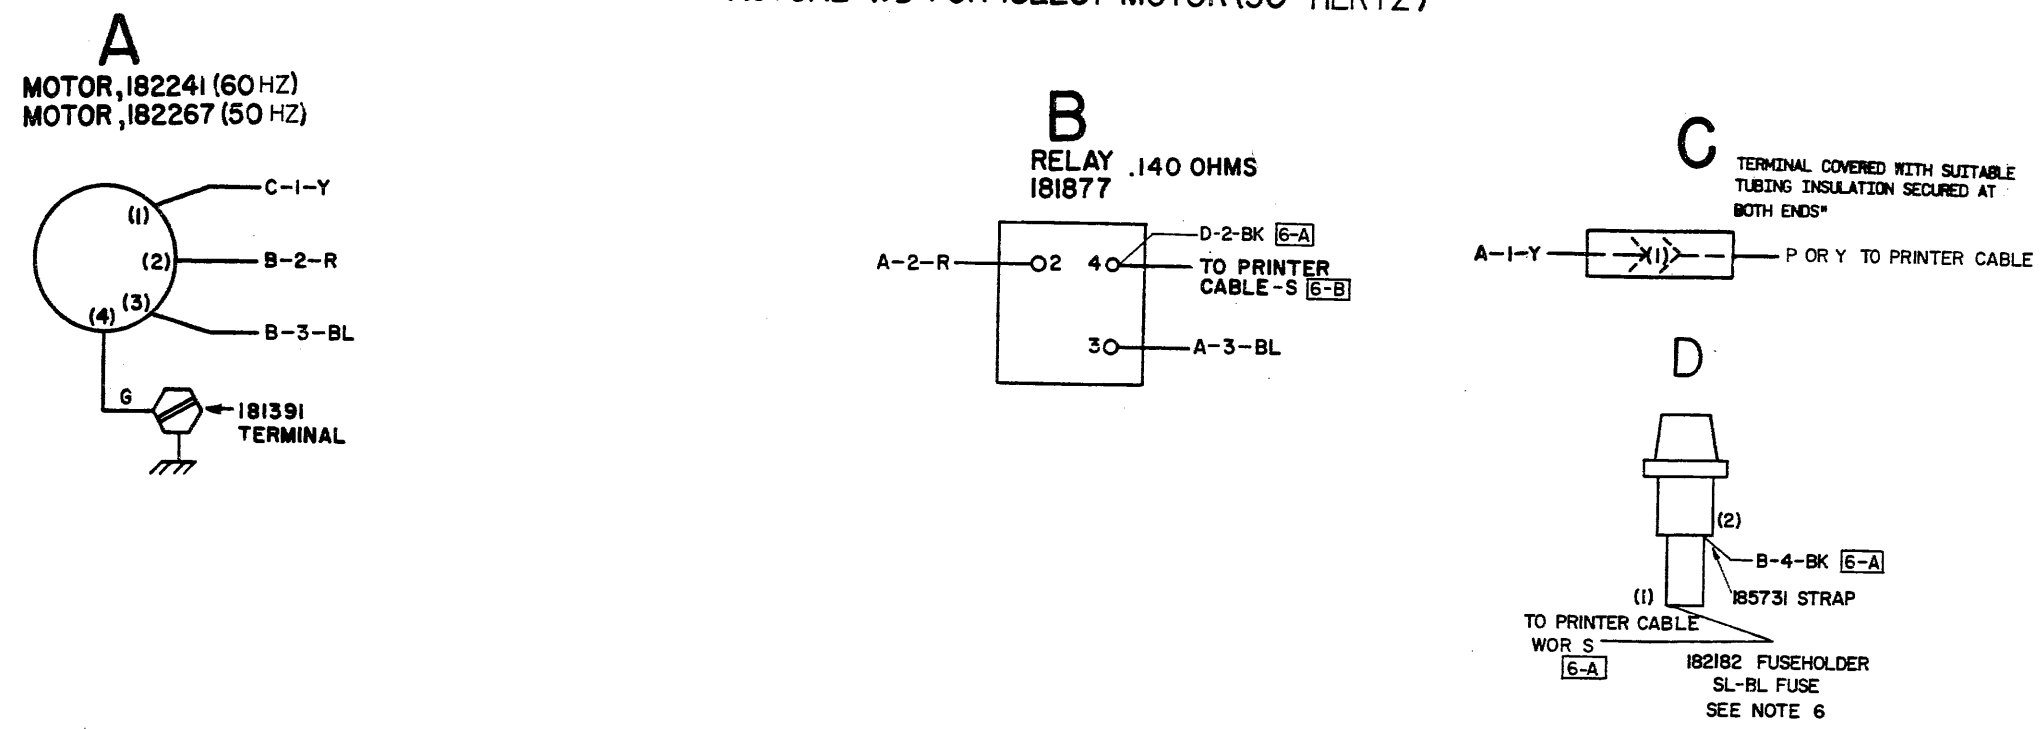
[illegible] MOTOR (50 HERTZ)

A
MOTOR, 182241 (60 HZ)
MOTOR, 182267 (50 HZ)

(1) C-1-Y
(2) B-2-R
(3) B-3-BL
(4)
G
181391 TERMINAL

B
RELAY 181877 .140 OHMS

A-2-R 2
4 D-2-BK 6-A
TO PRINTER CABLE-S 6-B
3 A-3-BL

C
TERMINAL COVERED WITH SUITABLE TUBING INSULATION SECURED AT BOTH ENDS"

A-1-Y (1) P OR Y TO PRINTER CABLE

D

(2)
B-4-BK 6-A
185731 STRAP
(1)
TO PRINTER CABLE WOR S 6-A
182182 FUSEHOLDER
SL-BL FUSE
SEE NOTE 6